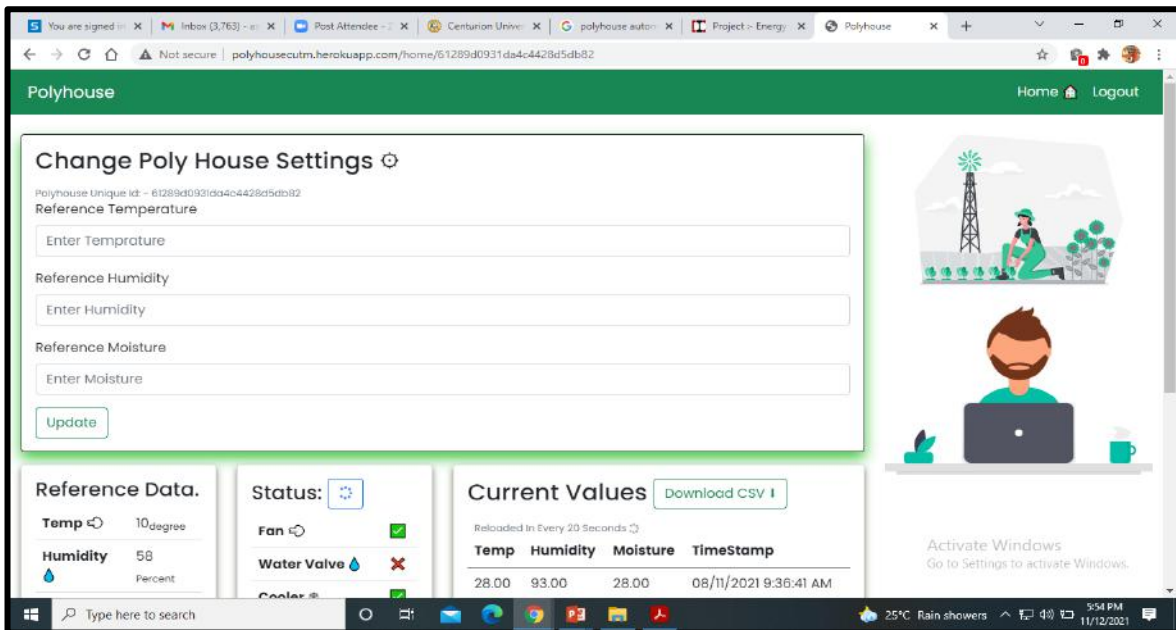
You are signed in ×
M Inbox (3,763) - ×
Post Attendee - ×
Centurion Unive ×
G polyhouse autom ×
Project :- Energy ×
Polyhouse ×
+

Not secure | polyhousecutm.herokuapp.com/home/61289d0931da4c4428d5db82

Polyhouse
Home Logout

Change Poly House Settings

Polyhouse Unique Id: - 61289d0931da4c4428d5db82
Reference Temperature
Enter Temprature
Reference Humidity
Enter Humidity
Reference Moisture
Enter Moisture
Update

Reference Data.
Temp 10degree
Humidity 58 Percent

Status:
Fan
Water Valve
Cooler

Current Values
Download CSV
Reloaded In Every 20 Seconds

| Temp | Humidity | Moisture | TimeStamp |
|---|---|---|---|
| 28.00 | 93.00 | 28.00 | 08/11/2021 9:36:41 AM |

Activate Windows
Go to Settings to activate Windows.

Type here to search
25°C Rain showers
5:54 PM
11/12/2021